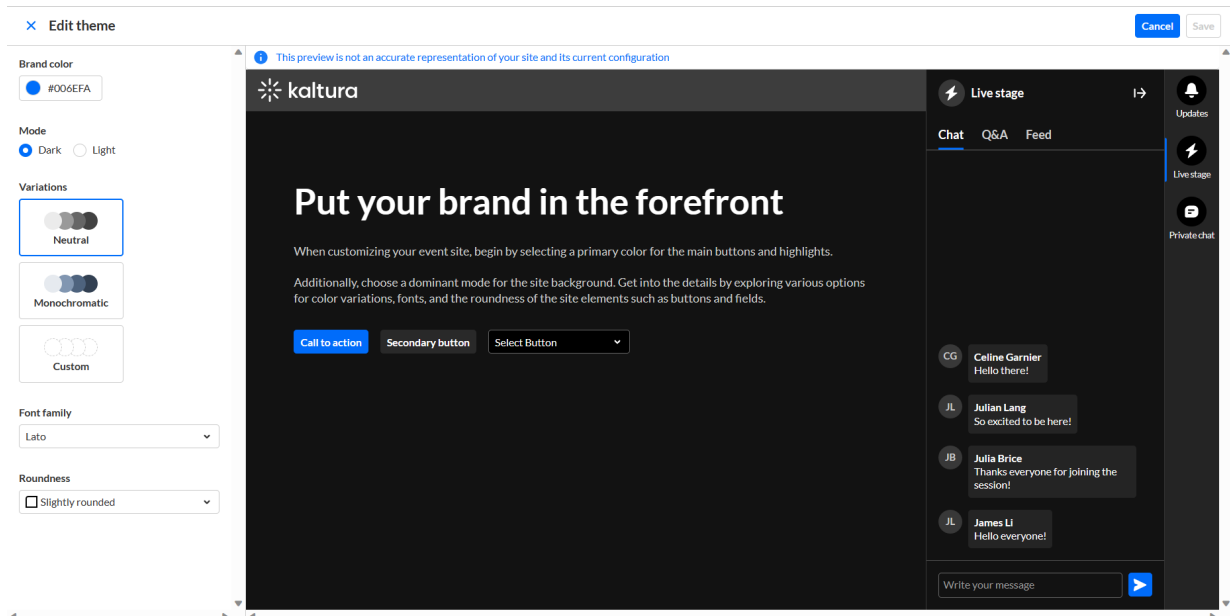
× Edit theme

Cancel Save

Brand color
#006EFA

Mode
Dark Light

Variations
Neutral
Monochromatic
Custom

Font family
Lato

Roundness
Slightly rounded

This preview is not an accurate representation of your site and its current configuration

kaltura

Put your brand in the forefront

When customizing your event site, begin by selecting a primary color for the main buttons and highlights.

Additionally, choose a dominant mode for the site background. Get into the details by exploring various options for color variations, fonts, and the roundness of the site elements such as buttons and fields.

Call to action Secondary button Select Button

Live stage

Chat Q&A Feed

CG Celine Garnier
Hello there!

JL Julian Lang
So excited to be here!

JB Julia Brice
Thanks everyone for joining the session!

JL James Li
Hello everyone!

Write your message

Updates
Live stage
Private chat